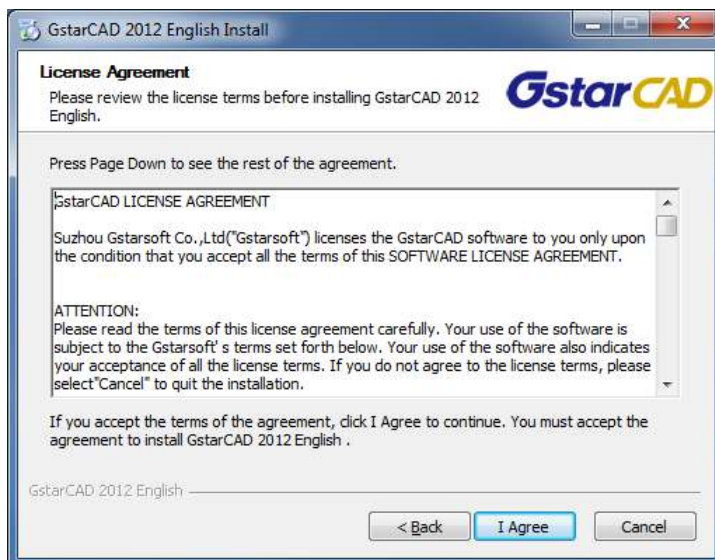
GstarCAD 2012 English Install

License Agreement

Please review the license terms before installing GstarCAD 2012 English.

GstarCAD

Press Page Down to see the rest of the agreement.

GstarCAD LICENSE AGREEMENT

Suzhou Gstarsoft Co.,Ltd("Gstarsoft") licenses the GstarCAD software to you only upon the condition that you accept all the terms of this SOFTWARE LICENSE AGREEMENT.

ATTENTION:
Please read the terms of this license agreement carefully. Your use of the software is subject to the Gstarsoft' s terms set forth below. Your use of the software also indicates your acceptance of all the license terms. If you do not agree to the license terms, please select"Cancel" to quit the installation.

If you accept the terms of the agreement, click I Agree to continue. You must accept the agreement to install GstarCAD 2012 English .

GstarCAD 2012 English

< Back

I Agree

Cancel